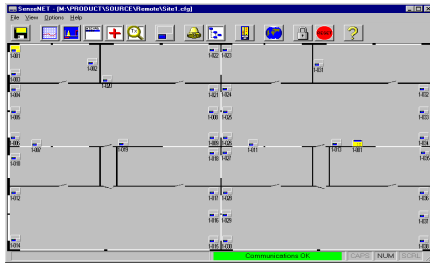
SenseNET - [M:\PRODUCT\SOURCE\Remote\Site1.cfg]

File View Options Help

1-001
1-002
1-003
1-004
1-005
1-006
1-007
1-008
1-009
1-010
1-011
1-012
1-013
1-014
1-015
1-016
1-017
1-018
1-019
1-020
1-021
1-022
1-023
1-024
1-025
1-026
1-027
1-028
1-029
1-030
1-031
1-032
1-033
1-034
1-035
1-036

Communications OK
CAPS
NUM
SCRL